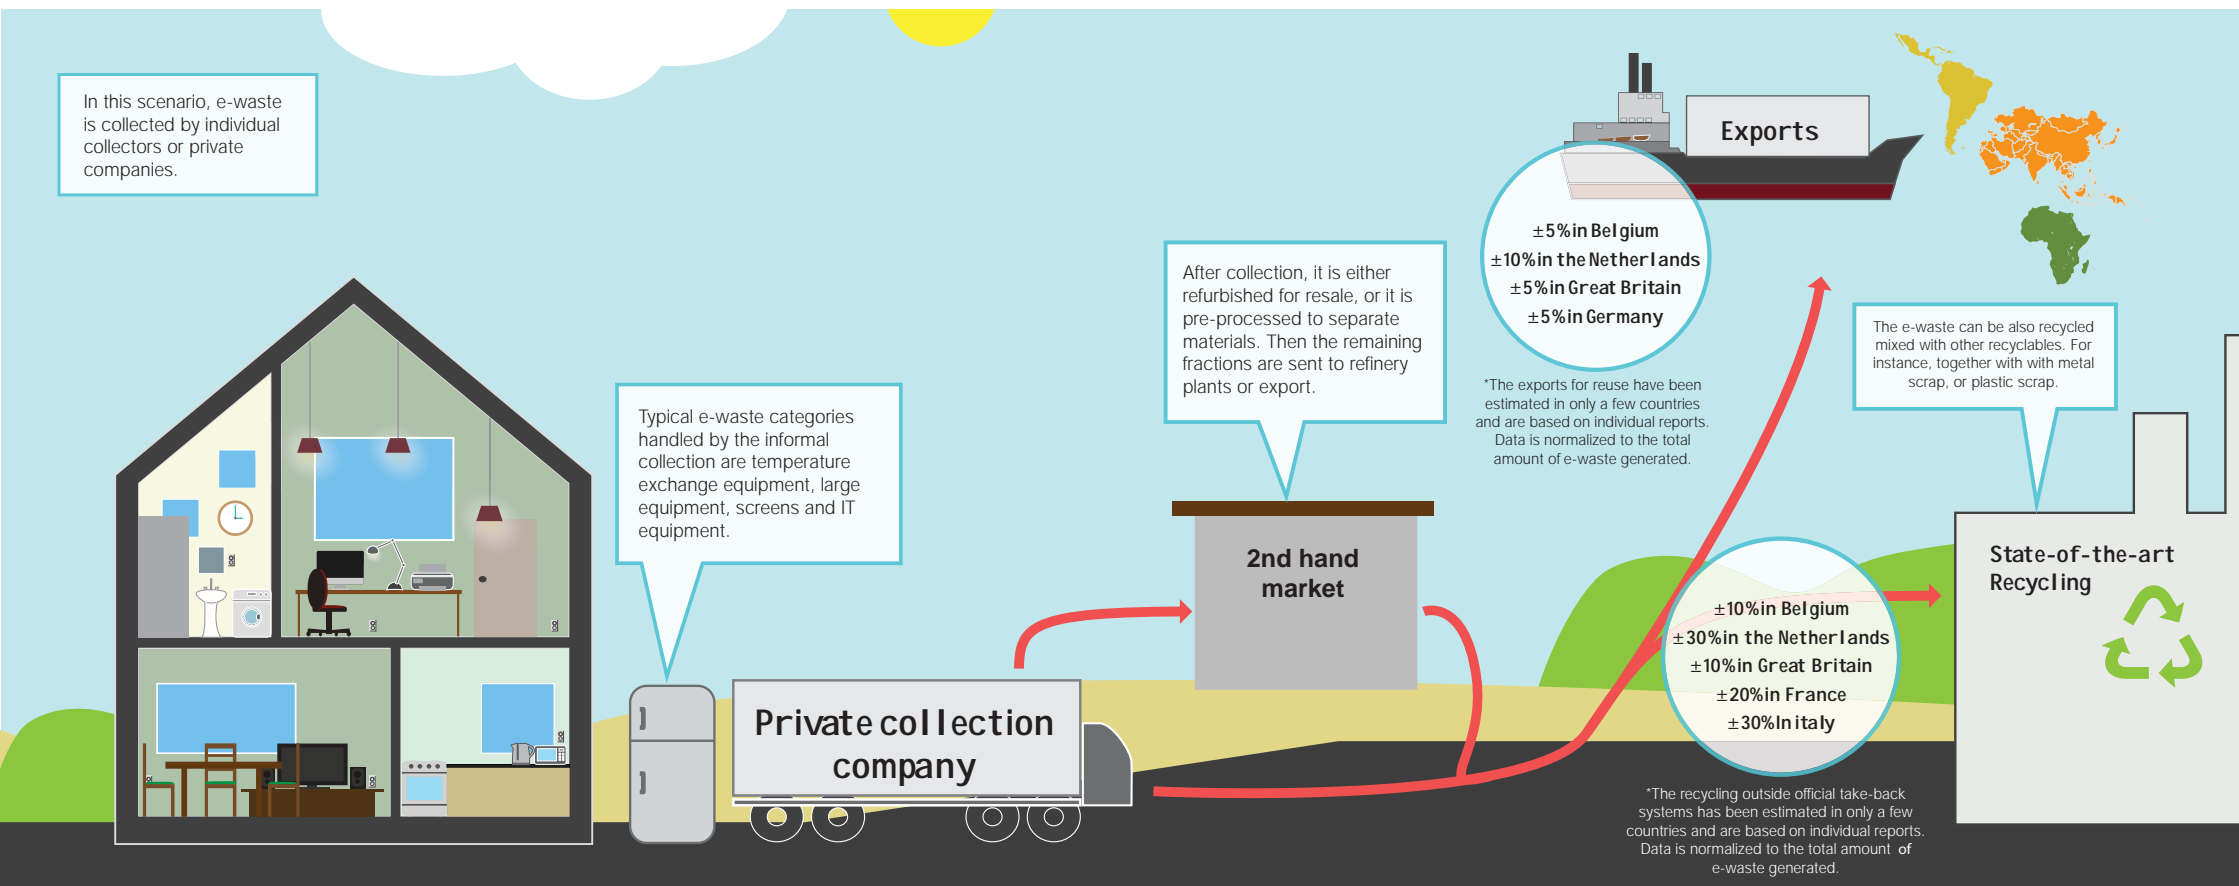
In this scenario, e-waste is collected by individual collectors or private companies.

Typical e-waste categories handled by the informal collection are temperature exchange equipment, large equipment, screens and IT equipment.

Private collection company

After collection, it is either refurbished for resale, or it is pre-processed to separate materials. Then the remaining fractions are sent to refinery plants or export.

2nd hand market

Exports

±5% in Belgium
±10% in the Netherlands
±5% in Great Britain
±5% in Germany

*The exports for reuse have been estimated in only a few countries and are based on individual reports. Data is normalized to the total amount of e-waste generated.

The e-waste can be also recycled mixed with other recyclables. For instance, together with with metal scrap, or plastic scrap.

±10% in Belgium
±30% in the Netherlands
±10% in Great Britain
±20% in France
±30% In italy

State-of-the-art Recycling

*The recycling outside official take-back systems has been estimated in only a few countries and are based on individual reports. Data is normalized to the total amount of e-waste generated.